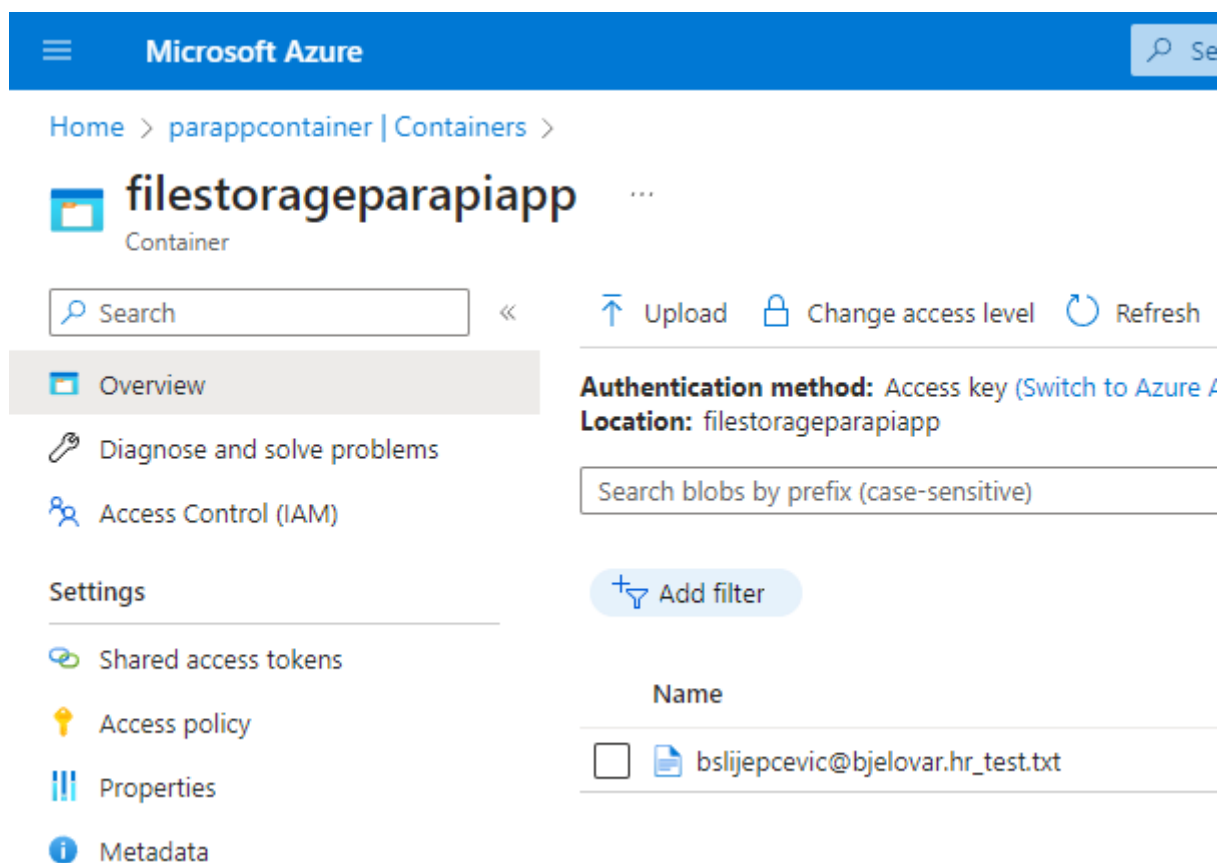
Microsoft Azure

Se

Home > parappcontainer | Containers >

filestorageparapiapp ...

Container

Search «

Overview

Diagnose and solve problems

Access Control (IAM)

Settings

Shared access tokens

Access policy

Properties

Metadata

Upload Change access level Refresh

**Authentication method:** Access key (Switch to Azure A

**Location:** filestorageparapiapp

Search blobs by prefix (case-sensitive)

Add filter

Name

bslijepcevic@bjelovar.hr_test.txt